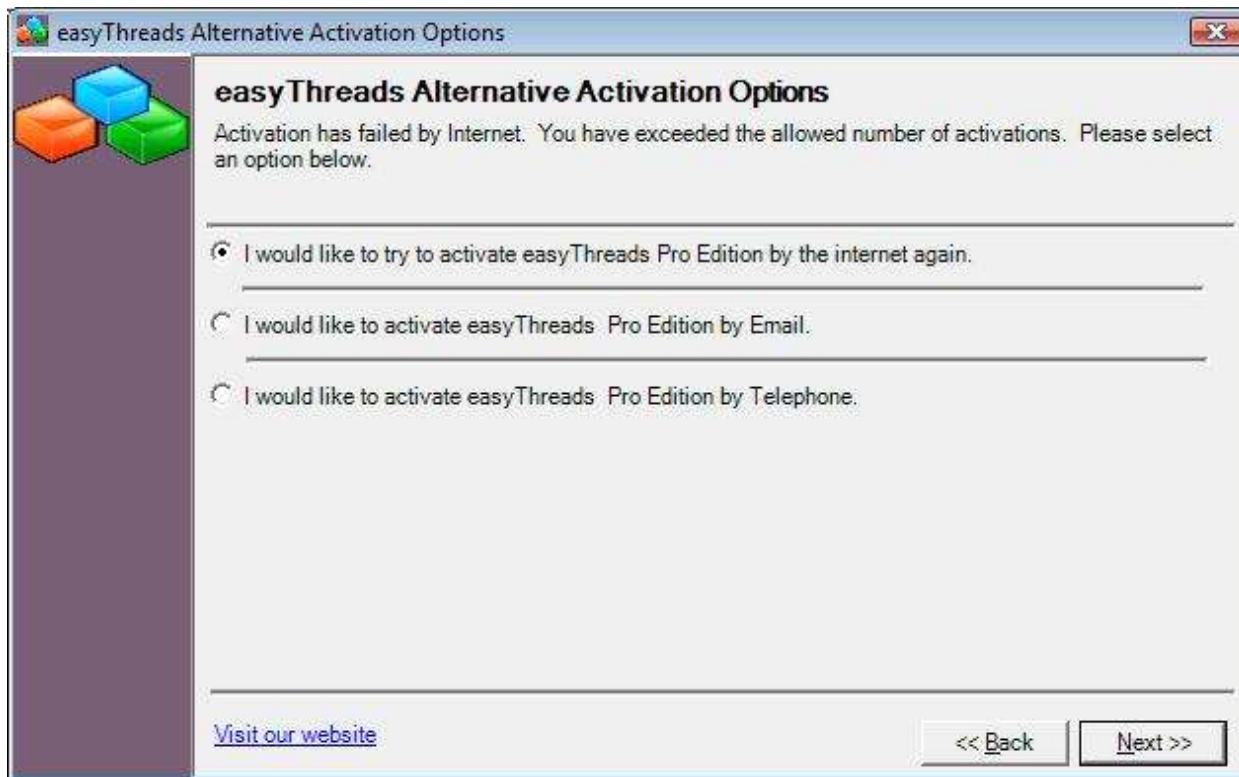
easyThreads Alternative Activation Options

easyThreads Alternative Activation Options

Activation has failed by Internet. You have exceeded the allowed number of activations. Please select an option below.

I would like to try to activate easyThreads Pro Edition by the internet again.

I would like to activate easyThreads Pro Edition by Email.

I would like to activate easyThreads Pro Edition by Telephone.

Visit our website

<< Back

Next >>